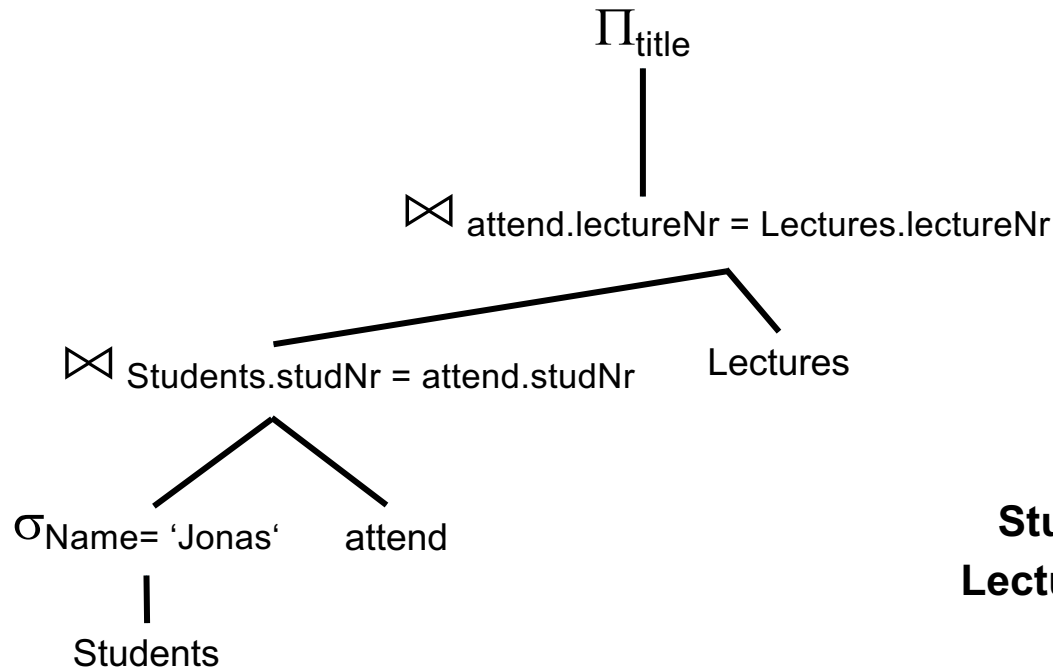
$\Pi_{\text{title}}$

$\bowtie_{\text{attend.lectureNr = Lectures.lectureNr}}$

$\bowtie_{\text{Students.studNr = attend.studNr}}$

Lectures

$\sigma_{\text{Name= 'Jonas'}}$

attend

Students

Stu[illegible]

Lectu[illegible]